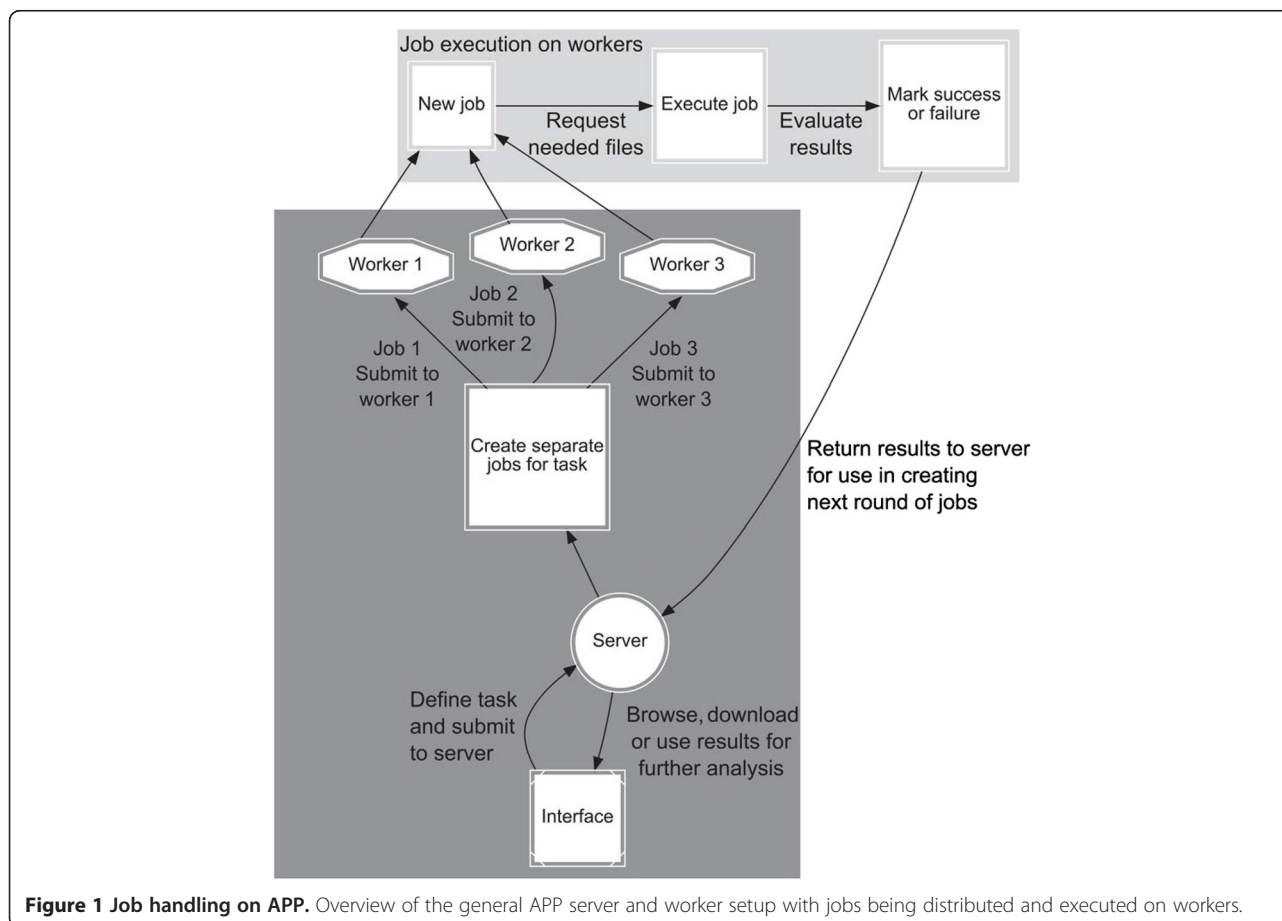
Job execution on workers

New job

Request needed files

Execute job

Evaluate results

Mark success or failure

Worker 1

Worker 2

Worker 3

Job 2 Submit to worker 2

Job 1 Submit to worker 1

Job 3 Submit to worker 3

Create separate jobs for task

Return results to server for use in creating next round of jobs

Server

Define task and submit to server

Browse, download or use results for further analysis

Interface

**Figure 1 Job handling on APP.** Overview of the general APP server and worker setup with jobs being distributed and executed on workers.